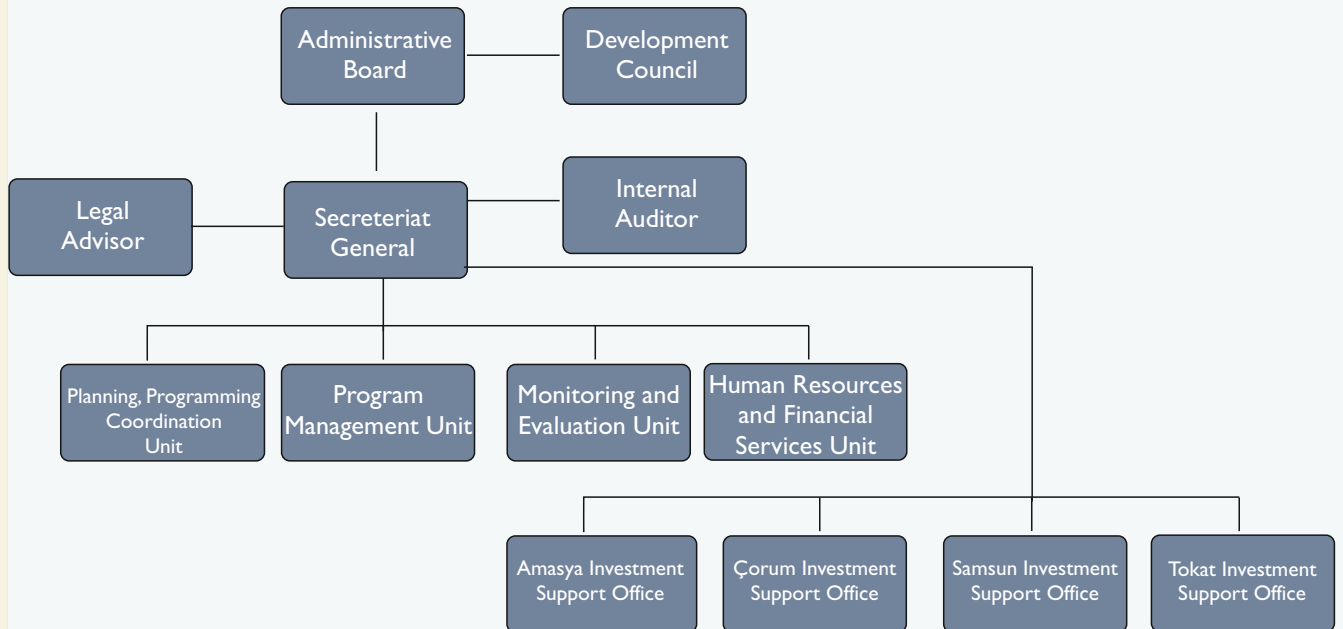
Administrative Board

Development Council

Legal Advisor

Secreteriat General

Internal Auditor

Planning, Programming Coordination Unit

Program Management Unit

Monitoring and Evaluation Unit

Human Resources and Financial Services Unit

Amasya Investment Support Office

Çorum Investment Support Office

Samsun Investment Support Office

Tokat Investment Support Office